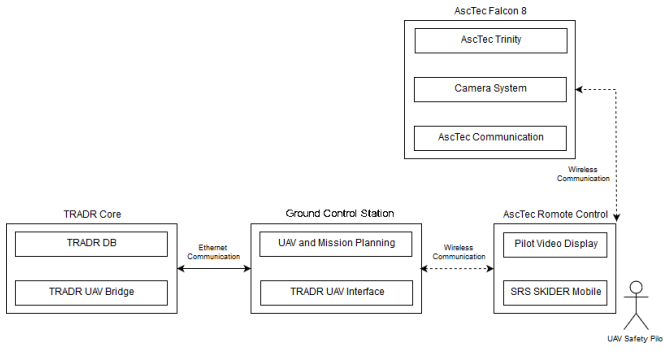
AscTec Falcon 8

AscTec Trinity

Camera System

AscTec Communication

Wireless Communication

TRADR Core

TRADR DB

TRADR UAV Bridge

Ethernet Communication

Ground Control Station

UAV and Mission Planning

TRADR UAV Interface

Wireless Communication

AscTec Romote Control

Pilot Video Display

SRS SKIDER Mobile

UAV Safety Pilo